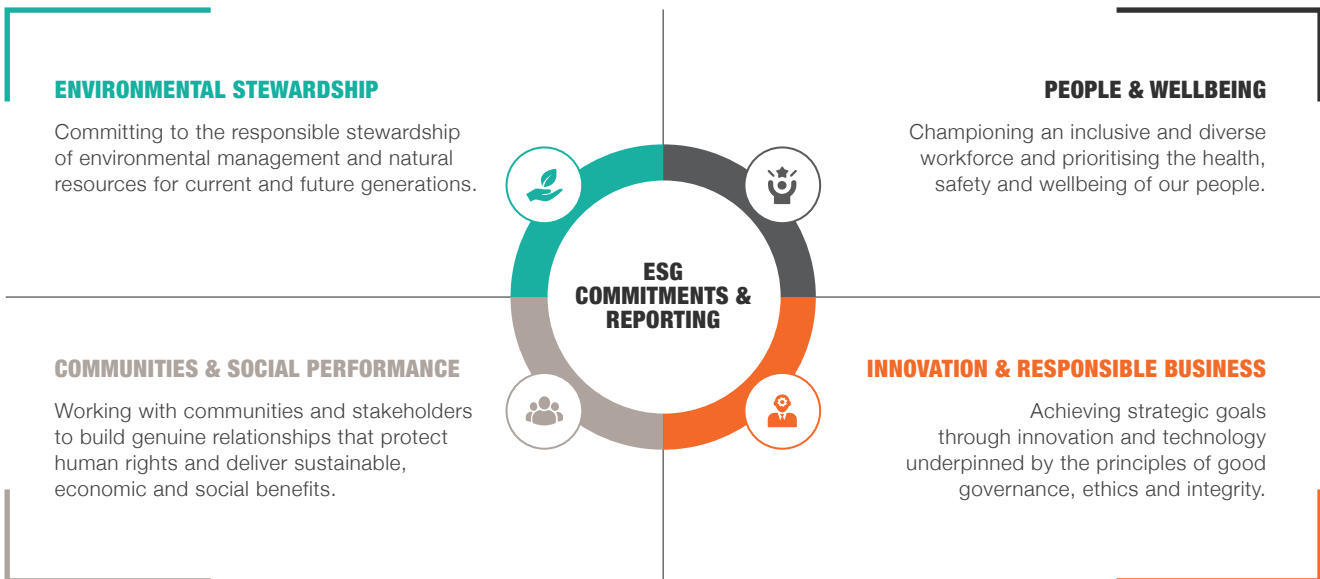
ENVIRONMENTAL STEWARDSHIP

Committing to the responsible stewardship of environmental management and natural resources for current and future generations.

PEOPLE & WELLBEING

Championing an inclusive and diverse workforce and prioritising the health, safety and wellbeing of our people.

ESG COMMITMENTS & REPORTING

COMMUNITIES & SOCIAL PERFORMANCE

Working with communities and stakeholders to build genuine relationships that protect human rights and deliver sustainable, economic and social benefits.

INNOVATION & RESPONSIBLE BUSINESS

Achieving strategic goals through innovation and technology underpinned by the principles of good governance, ethics and integrity.